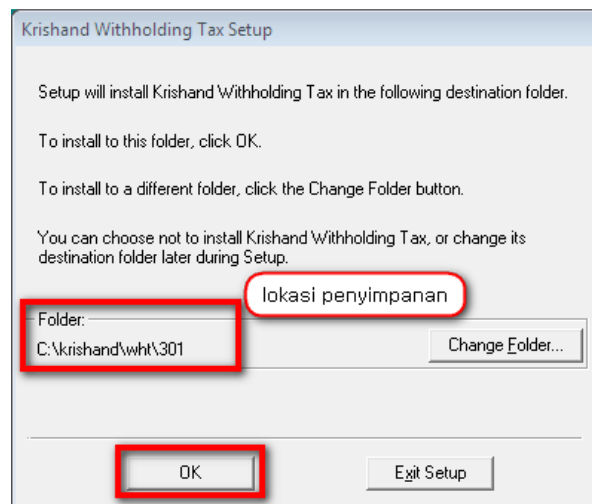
Krishand Withholding Tax Setup

Setup will install Krishand Withholding Tax in the following destination folder.

To install to this folder, click OK.

To install to a different folder, click the Change Folder button.

You can choose not to install Krishand Withholding Tax, or change its destination folder later during Setup.

lokasi penyimpanan

Folder:
C:\krishand\wht\301

Change Folder...

OK

Exit Setup